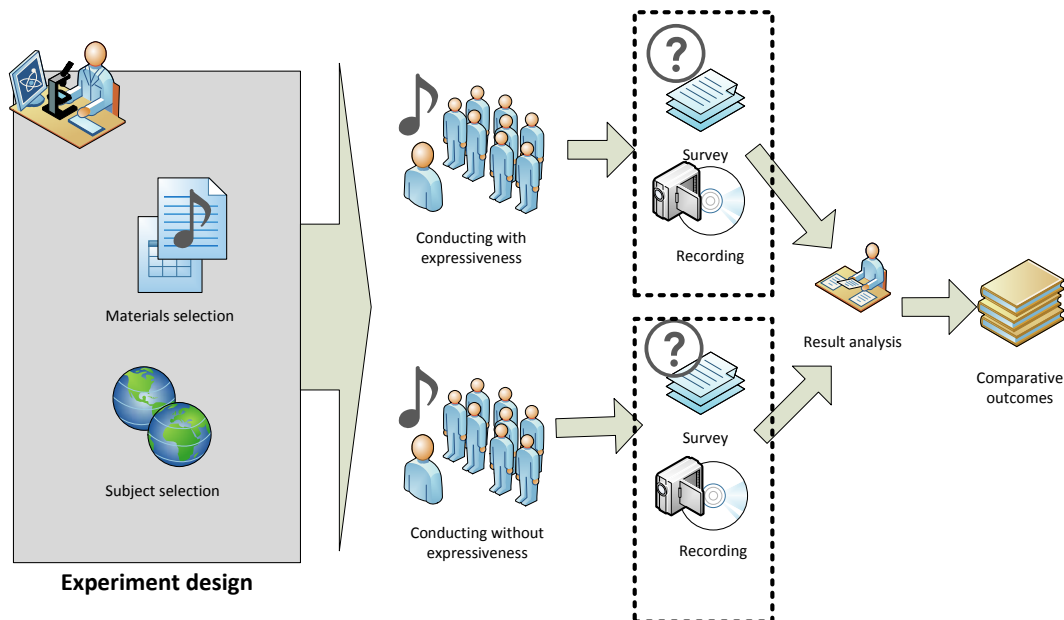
Materials selection

Subject selection

Experiment design

Conducting with expressiveness

Conducting without expressiveness

?

Survey

Recording

?

Survey

Recording

Result analysis

Comparative outcomes